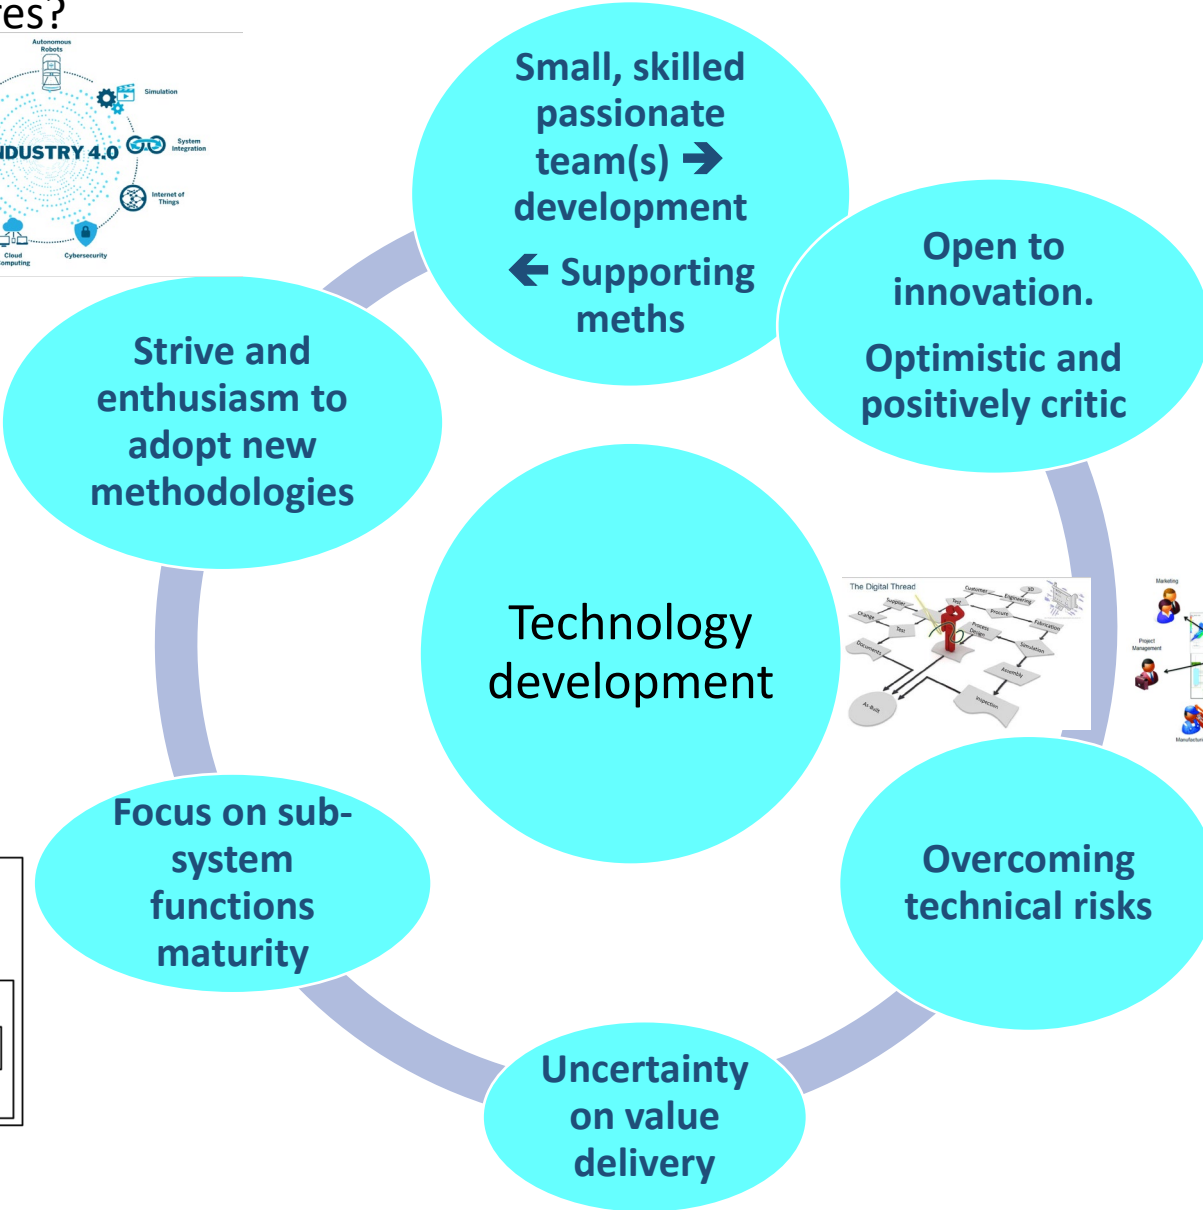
es?

Autonomous Robots

Simulation

System Integration

Internet of Things

Cybersecurity

Cloud Computing

NDUSTRY 4.0

Small, skilled passionate team(s) ➔ development

🡐 Supporting meths

Open to innovation.

Optimistic and positively critic

Strive and enthusiasm to adopt new methodologies

Technology development

The Digital Thread

Customer

3D

Engineering

Supplier

Test

Procure

Change

Text

Process Design

Fabrication

Document

Simulation

Assembly

Inspection

As Built

Marketing

Project Management

Manufacturing

Focus on sub-system functions maturity

Overcoming technical risks

Uncertainty on value delivery